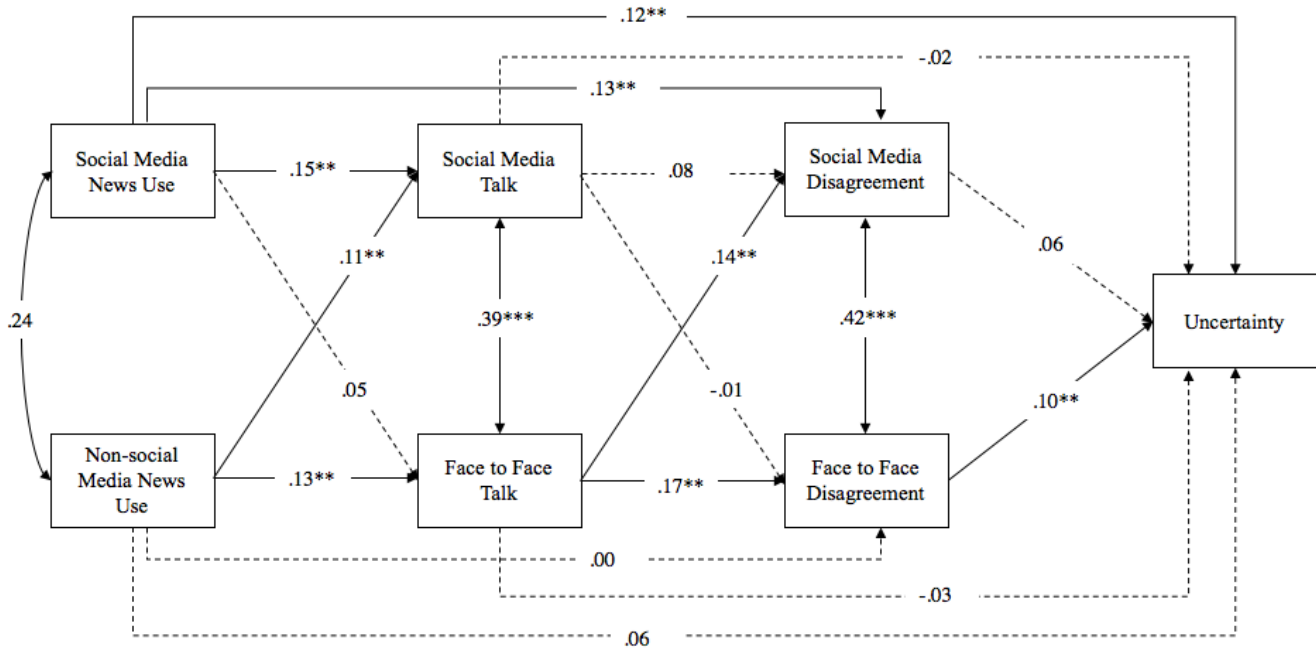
.12**

-.02

.13**

Social Media News Use

.15**

Social Media Talk

.08

Social Media Disagreement

.11**

.14**

.06

.24

.39***

.42***

Uncertainty

.05

-.01

.10**

Non-social Media News Use

.13**

Face to Face Talk

.17**

Face to Face Disagreement

.00

-.03

.06